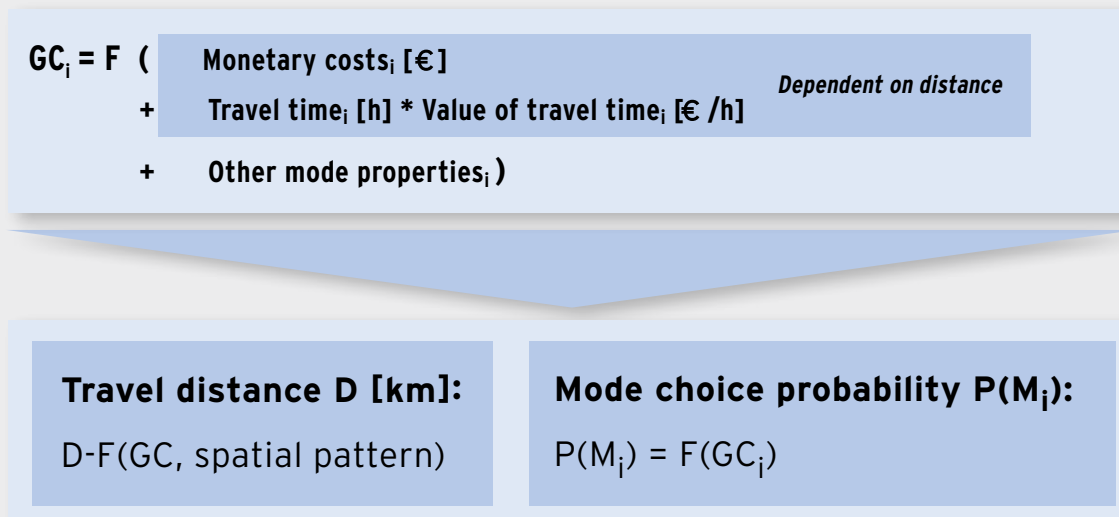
$GC_i$ = F ( Monetary $costs_i$ [€]

+ Travel $time_i$ [h] * Value of travel $time_i$ [€ /h]

Dependent on distance

+ Other mode $properties_i$ )

Travel distance D [km]:

D-F(GC, spatial pattern)

Mode choice probability $P(M_i)$:

$P(M_i) = F(GC_i)$